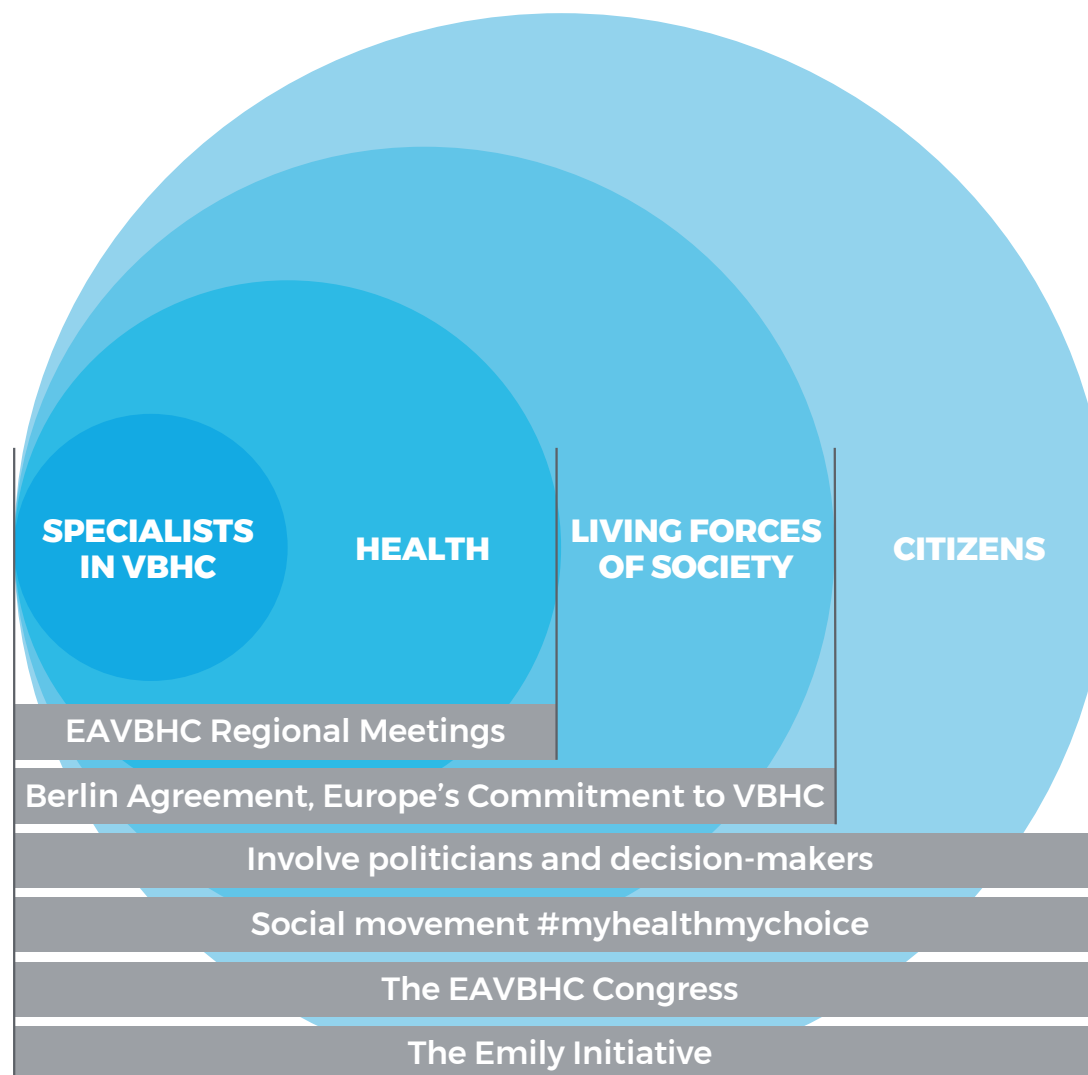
SPECIALISTS IN VBHC

HEALTH

LIVING FORCES OF SOCIETY

CITIZENS

EAVBHC Regional Meetings

Berlin Agreement, Europe's Commitment to VBHC

Involve politicians and decision-makers

Social movement #myhealthmychoice

The EAVBHC Congress

The Emily Initiative